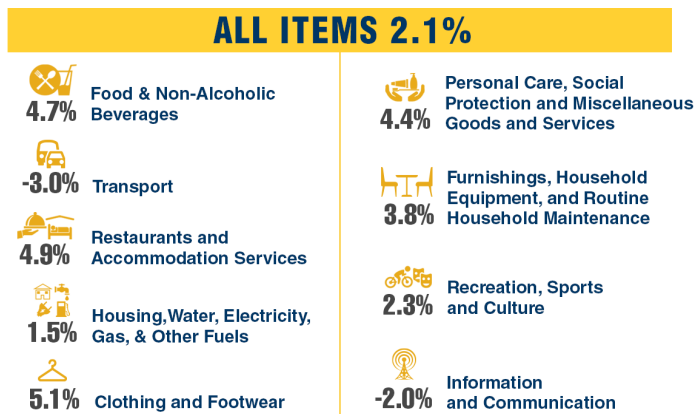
ALL ITEMS 2.1%

4.7% Food & Non-Alcoholic Beverages

-3.0% Transport

4.9% Restaurants and Accommodation Services

1.5% Housing,Water, Electricity, Gas, & Other Fuels

5.1% Clothing and Footwear

4.4% Personal Care, Social Protection and Miscellaneous Goods and Services

3.8% Furnishings, Household Equipment, and Routine Household Maintenance

2.3% Recreation, Sports and Culture

-2.0% Information and Communication